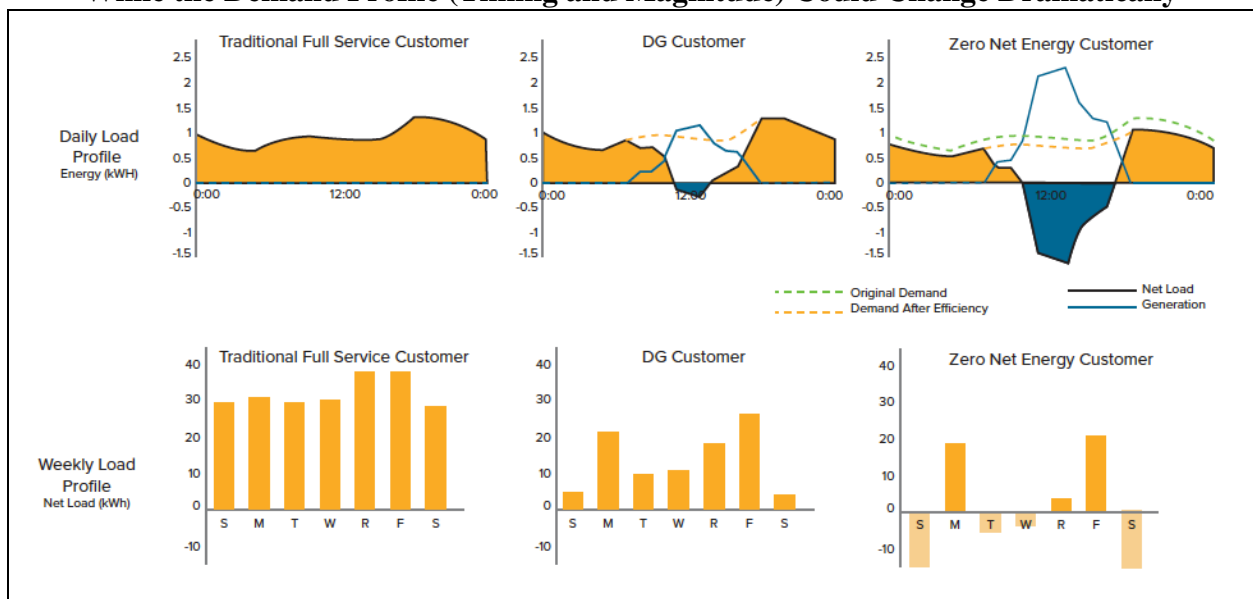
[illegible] the Demand Profile (Timing and Magnitude) Could Change Dramatically

Daily Load Profile
Energy (kWH)

Traditional Full Service Customer
2.5
2
1.5
1
0.5
0
-0.5
-1
-1.5
0:00
12:00
0:00

DG Customer
2.5
2
1.5
1
0.5
0
-0.5
-1
-1.5
0:00
12:00
0:00

Zero Net Energy Customer
2.5
2
1.5
1
0.5
0
-0.5
-1
-1.5
0:00
12:00
0:00

Original Demand
Demand After Efficiency
Net Load
Generation

Weekly Load Profile
Net Load (kWh)

Traditional Full Service Customer
40
30
20
10
0
S M T W R F S

DG Customer
40
30
20
10
0
-10
S M T W R F S

Zero Net Energy Customer
40
30
20
10
0
-10
S M T W R F S